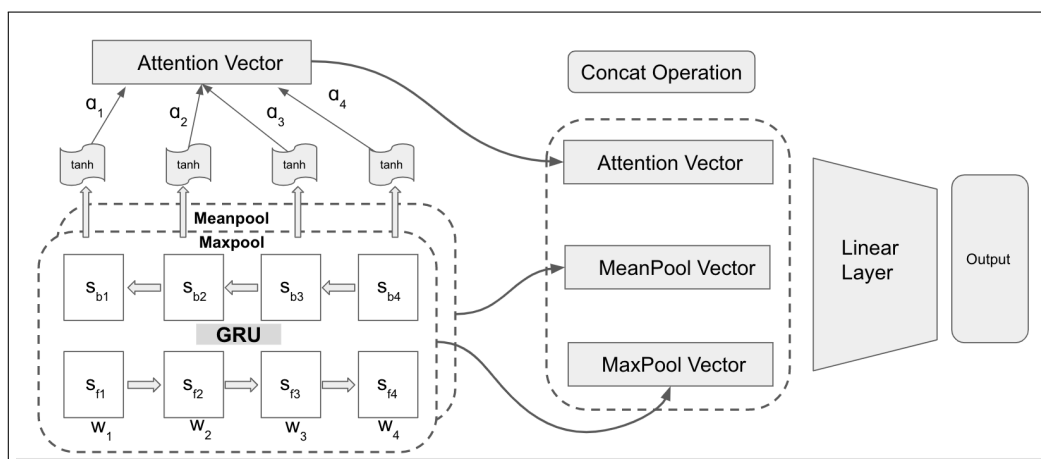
Attention Vector

$\alpha_1$ $\alpha_2$ $\alpha_3$ $\alpha_4$

tanh tanh tanh tanh

Meanpool

Maxpool

$s_{b1}$ $s_{b2}$ $s_{b3}$ $s_{b4}$

GRU

$s_{f1}$ $s_{f2}$ $s_{f3}$ $s_{f4}$

$w_1$ $w_2$ $w_3$ $w_4$

Concat Operation

Attention Vector

MeanPool Vector

MaxPool Vector

Linear Layer

Output